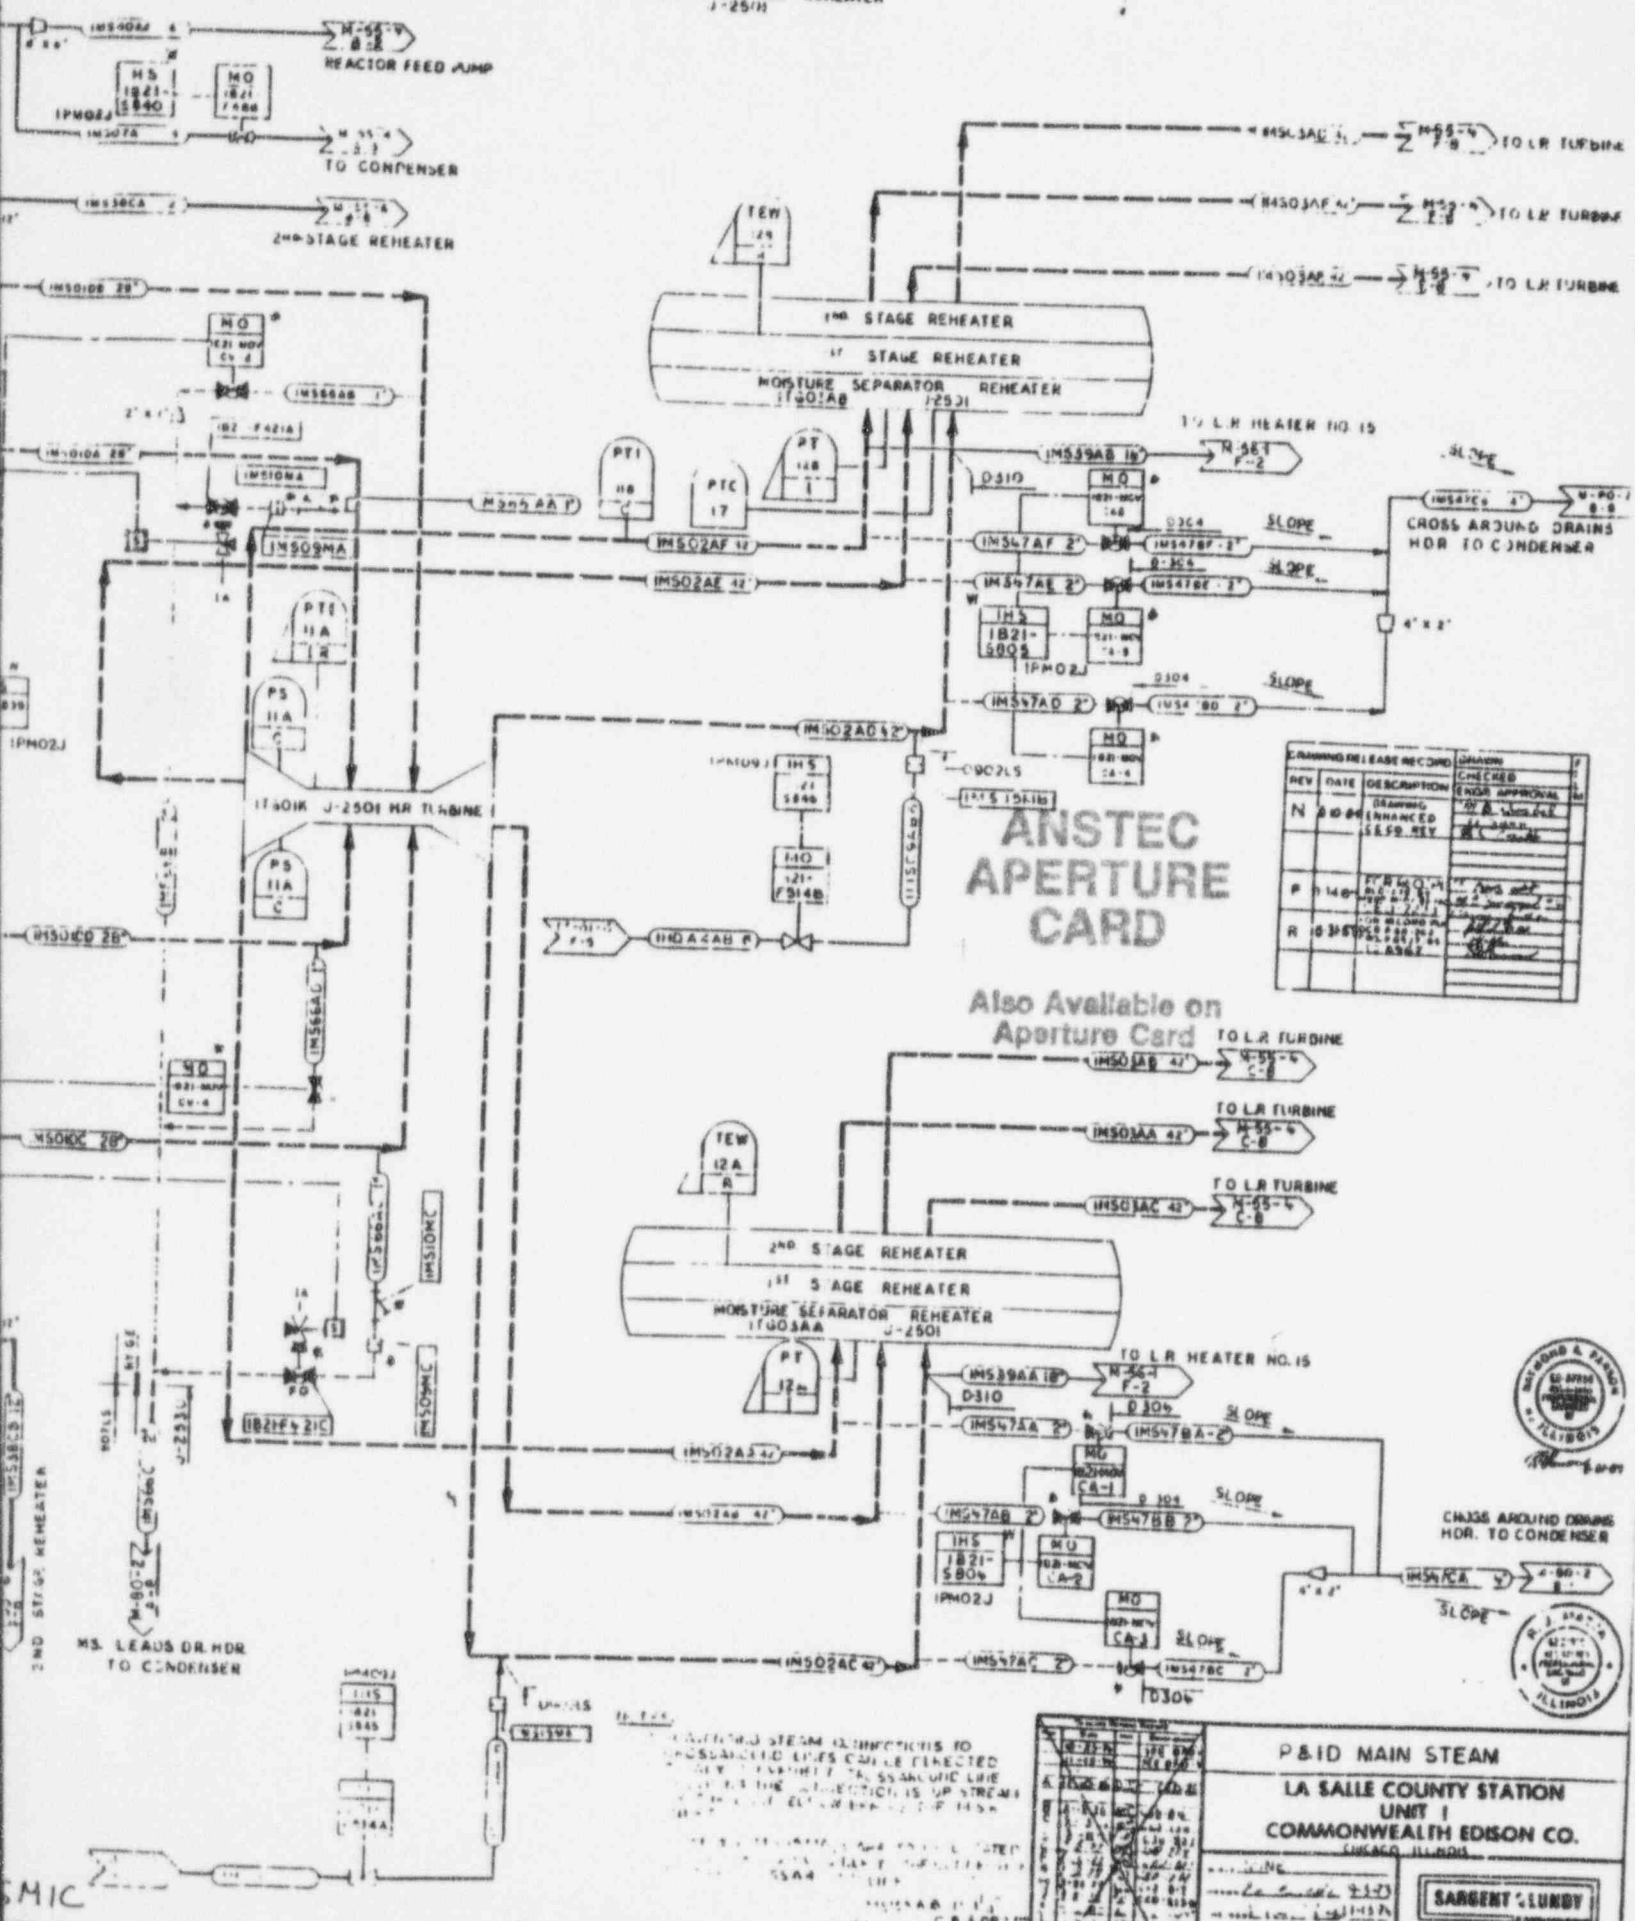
J-2501

1MS40AA
M-55-4
B-8
REACTOR FEED PUMP

HS
1B21-
S840

MO
1B21-
F486

1PM02J
1MS07A
M-55-4
B-3
TO CONDENSER

1MS30CA
M-55-4
B-8
2ND STAGE REHEATER

1MS01DB 28"

MO
1B21-MOV
CV-4

1MS66AB 1"

1B21-F421A

1MS01DA 28"

1MS10MA

1MS09MA

IA

1MS04AA

PT1
118
C

PTC
17

PT
128
I

TEW
12B
A

1MS02AF 42"

1MS02AE 42"

1MS05AD 42"
M-55-4
F-8
TO L.P. TURBINE

1MS03AE 42"
M-55-4
F-8
TO L.P. TURBINE

1MS03AB 42"
M-55-4
F-8
TO L.P. TURBINE

2ND STAGE REHEATER
1ST STAGE REHEATER
MOISTURE SEPARATOR REHEATER
1TG01AB
J-2501

TO L.P. HEATER NO. 15
1MS39AB 18"
M-56-1
F-2

D310

MO
1B21-MOV
CA-8

D304
SLOPE
SLOPE
1MS47AF 2"
1MS47BF 2"
D-304
SLOPE
1MS47AE 2"
1MS47BE 2"

1MS47CB 4"
M-80-2
B-8
CROSS AROUND DRAINS HDR TO CONDENSER

4" x 2"

IHS
1B21-
S805
1PM02J

MO
1B21-MOV
CA-9

D304
SLOPE
1MS47AD 2"
1MS47BD 2"

MO
1B21-MOV
CA-6

1MS02AD 42"

PTE
11A
R

PS
11A
C

1PM02J

1TG01K J-2501 HP TURBINE

PS
11A
C

1PM09J
IHS
1B21-
S846

MO
1B21-
F914B

0902LS

1MS15AB

1HD04AB

1MS01DD 28"

1MS66AC

MO
1B21-MOV
CV-4

1MS01DC 28"

1MS10MC

1MS09MC

1B21F421C

IA

FO

ANSTEC
APERTURE
CARD

Also Available on
Aperture Card

| DRAWING RELEASE RECORD | | | DRAWN |
|---|---|---|---|
| REV | DATE | DESCRIPTION | CHECKED / ENGR APPROVAL |
| N | | DRAWING ENHANCED | |
| P | | | |
| R | | | |

TO L.P. TURBINE
1MS03AB 42"
M-55-4
C-8

TO L.P. TURBINE
1MS03AA 42"
M-55-4
C-8

TO L.P. TURBINE
1MS03AC 42"
M-55-4
C-8

TEW
12A
R

2ND STAGE REHEATER
1ST STAGE REHEATER
MOISTURE SEPARATOR REHEATER
1TG03AA
J-2501

PT
12

TO L.P. HEATER NO. 15
1MS39AA 18"
M-56-1
F-2
D310

D304
1MS47AA 2"
1MS47BA 2"
SLOPE

MO
1B21-MOV
CA-1

1MS02AB 42"

1MS02AB 42"

D304
SLOPE
1MS47AB 2"
1MS47BB 2"

IHS
1B21-
S804
1PM02J

MO
1B21-MOV
CA-2

MO
1B21-MOV
CA-3

SLOPE
1MS02AC 42"
1MS47AC 2"
1MS47BC 2"
D304

CROSS AROUND DRAINS HDR. TO CONDENSER
4" x 2"
1MS47CA
M-80-2
B-
SLOPE

1MS58CB
2ND STAGE REHEATER

M-80-2
B-8

MS. LEADS DR. HDR TO CONDENSER

1PM09J
IHS
1B21-
S845

1B21-
F914A

SMIC

NOTES:
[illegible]

P&ID MAIN STEAM

LA SALLE COUNTY STATION
UNIT 1
COMMONWEALTH EDISON CO.
CHICAGO, ILLINOIS

SARGENT & LUNDY